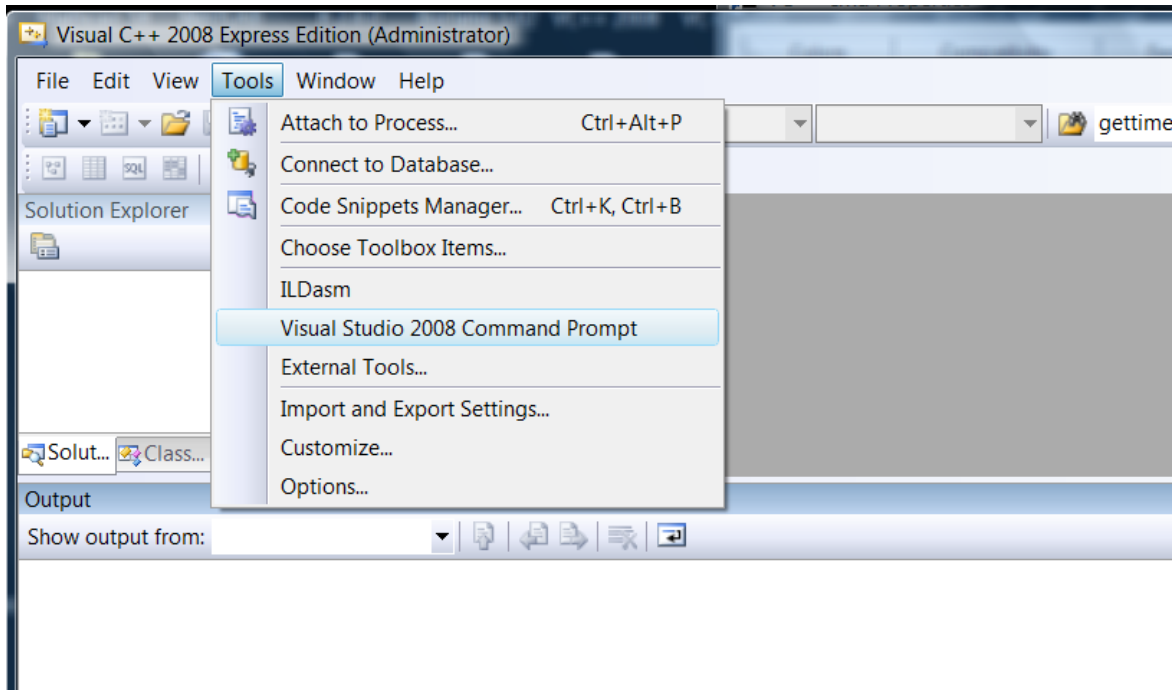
Visual C++ 2008 Express Edition (Administrator)

File Edit View Tools Window Help

gettime

Solution Explorer

Attach to Process... Ctrl+Alt+P
Connect to Database...
Code Snippets Manager... Ctrl+K, Ctrl+B
Choose Toolbox Items...
ILDasm
Visual Studio 2008 Command Prompt
External Tools...
Import and Export Settings...
Customize...
Options...

Solut... Class...

Output

Show output from: